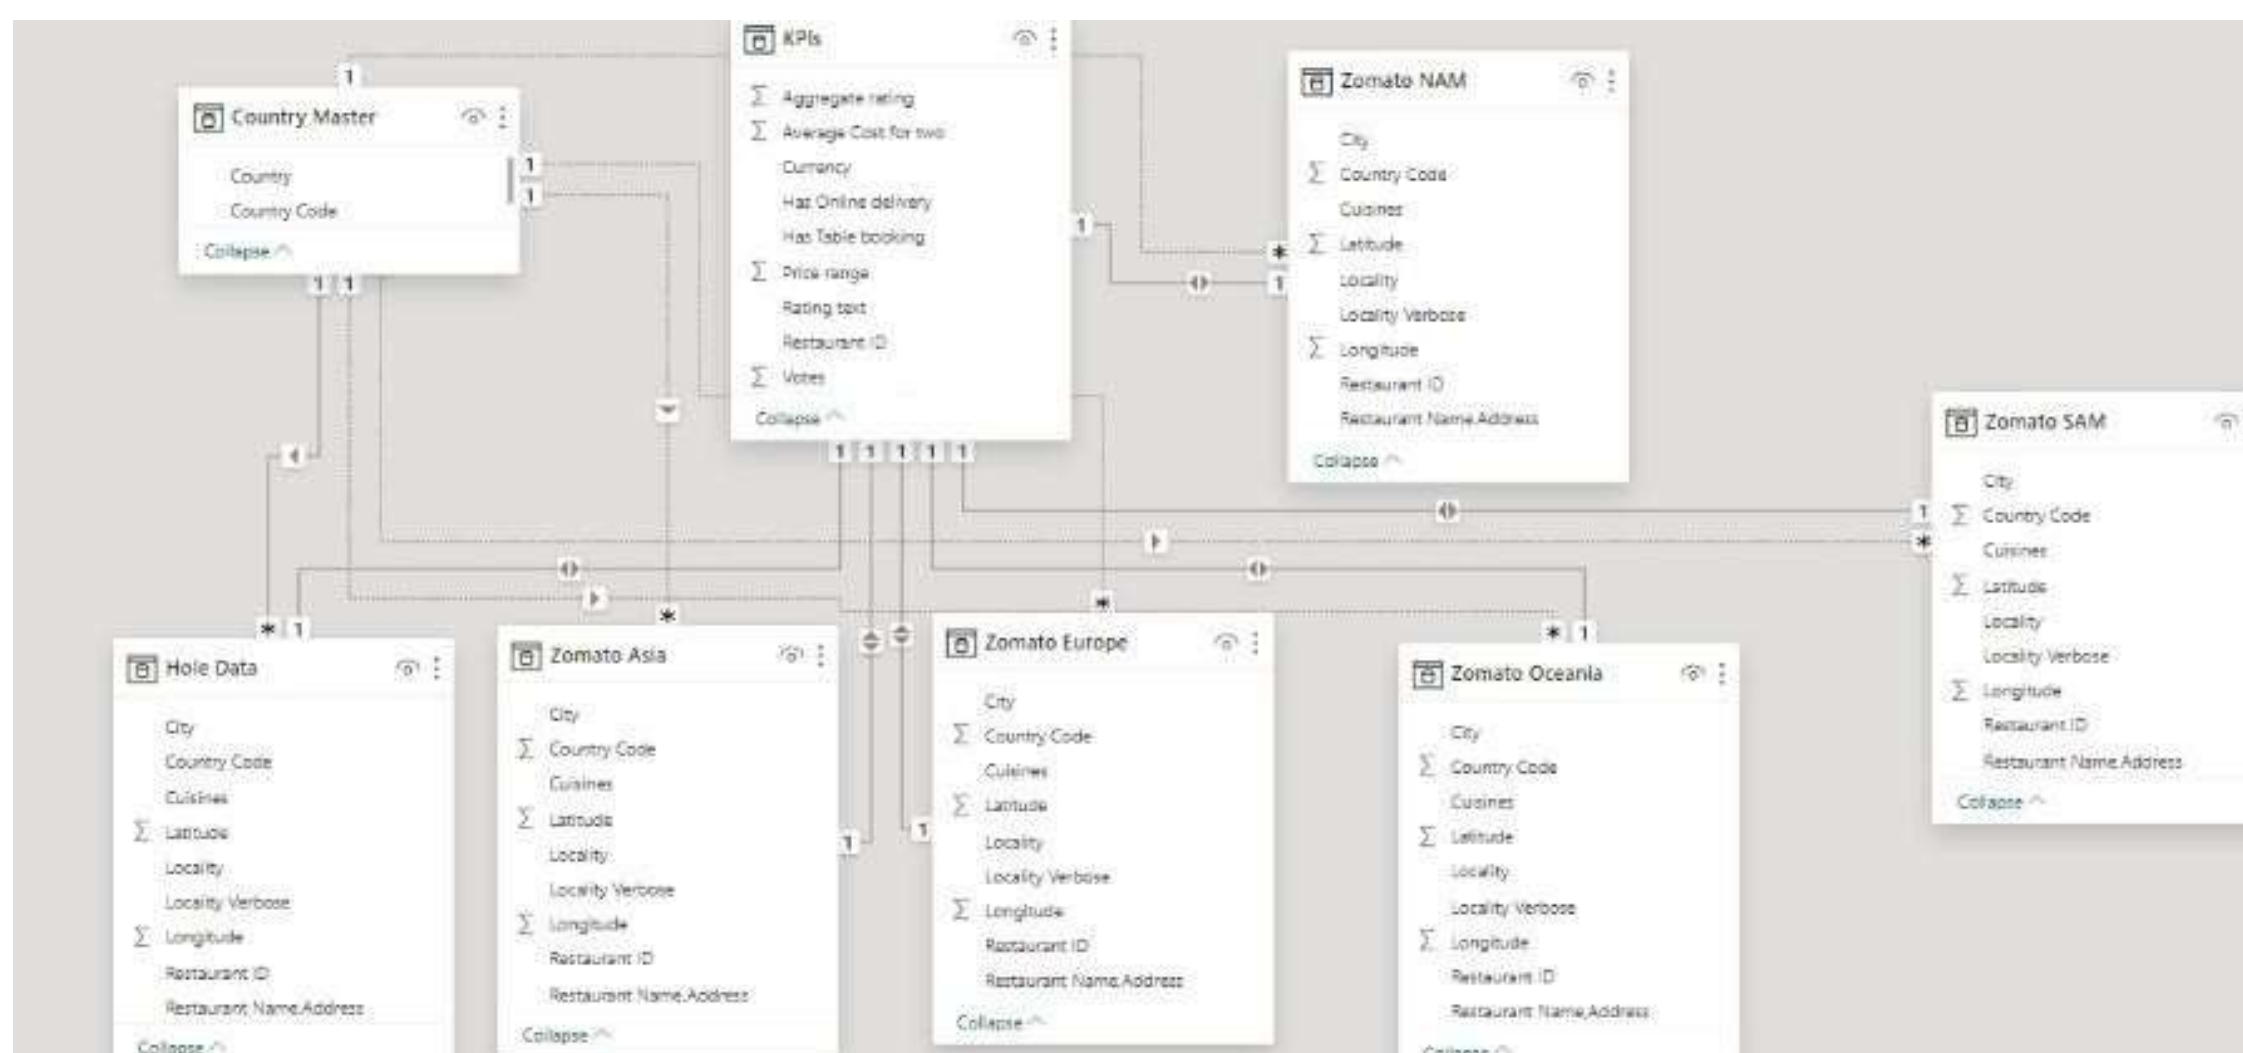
KPIs

$\sum$ Aggregate rating
$\sum$ Average Cost for two
Currency
Has Online delivery
Has Table booking
$\sum$ Price range
Rating text
Restaurant ID
$\sum$ Votes
Collapse

Country Master

Country
Country Code
Collapse

Zomato NAM

City
$\sum$ Country Code
Cuisines
$\sum$ Latitude
Locality
Locality Verbose
$\sum$ Longitude
Restaurant ID
Restaurant Name,Address
Collapse

Zomato SAM

City
$\sum$ Country Code
Cuisines
$\sum$ Latitude
Locality
Locality Verbose
$\sum$ Longitude
Restaurant ID
Restaurant Name,Address
Collapse

Hole Data

City
Country Code
Cuisines
$\sum$ Latitude
Locality
Locality Verbose
$\sum$ Longitude
Restaurant ID
Restaurant Name,Address
Collapse

Zomato Asia

City
$\sum$ Country Code
Cuisines
$\sum$ Latitude
Locality
Locality Verbose
$\sum$ Longitude
Restaurant ID
Restaurant Name,Address
Collapse

Zomato Europe

City
$\sum$ Country Code
Cuisines
$\sum$ Latitude
Locality
Locality Verbose
$\sum$ Longitude
Restaurant ID
Restaurant Name,Address
Collapse

Zomato Oceania

City
$\sum$ Country Code
Cuisines
$\sum$ Latitude
Locality
Locality Verbose
$\sum$ Longitude
Restaurant ID
Restaurant Name,Address
Collapse

1 1 1 1 1 1 1 1 1 1 1 1 1 1 1 1 1 1 1 * * * * * * 1